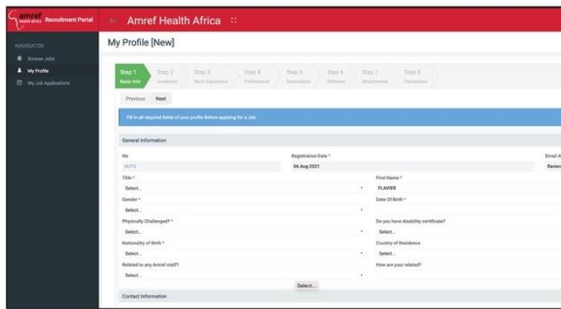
amref Recruitment Portal

Amref Health Africa

NAVIGATOR

Browse Jobs

My Profile

My Job Applications

My Profile [New]

Step 1 Basic Info

Step 2 Academic

Step 3 Work Experience

Step 4 Professional

Step 5 Dependants

Step 6 Referees

Step 7 Attachments

Step 8 Declaration

Previous

Next

Fill in all required fields of your profile Before applying for a Job.

General Information

No

AUTO

Registration Date *

04 Aug 2021

Email A

flavien

Title *

Select...

First Name *

FLAVIER

Gender *

Select...

Date Of Birth *

Physically Challenged? *

Select...

Do you have disability certificate?

Select...

Nationality of Birth *

Select...

Country of Residence

Select...

Related to any Amref staff?

Select...

How are your related?

Select...

Contact Information